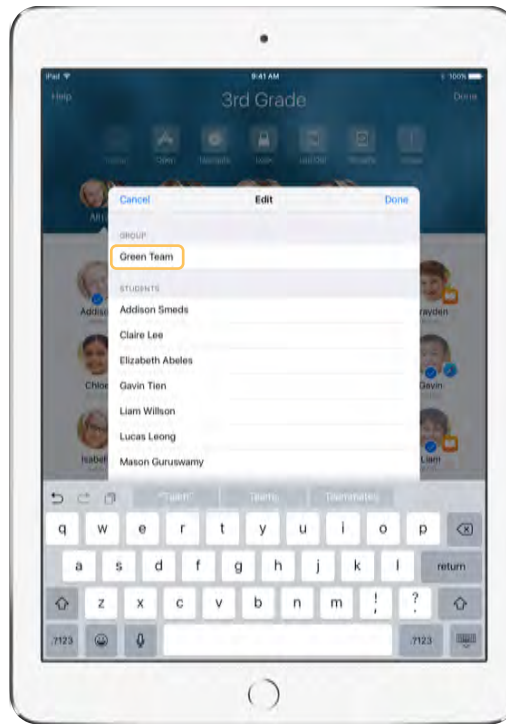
iPad
9:41 AM
100%
Help
3rd Grade
Done
Cancel
Edit
Done
GROUP
Green Team
STUDENTS
Addison Smeds
Claire Lee
Elizabeth Abeles
Gavin Tien
Liam Willson
Lucas Leong
Mason Guruswamy
Addiso
Chloe
Isabel
Brayden
Gavin
Liam
"Team"
Teams
Teammates
q w e r t y u i o p
a s d f g h j k l
return
z x c v b n m ! ?
.?123
.?123